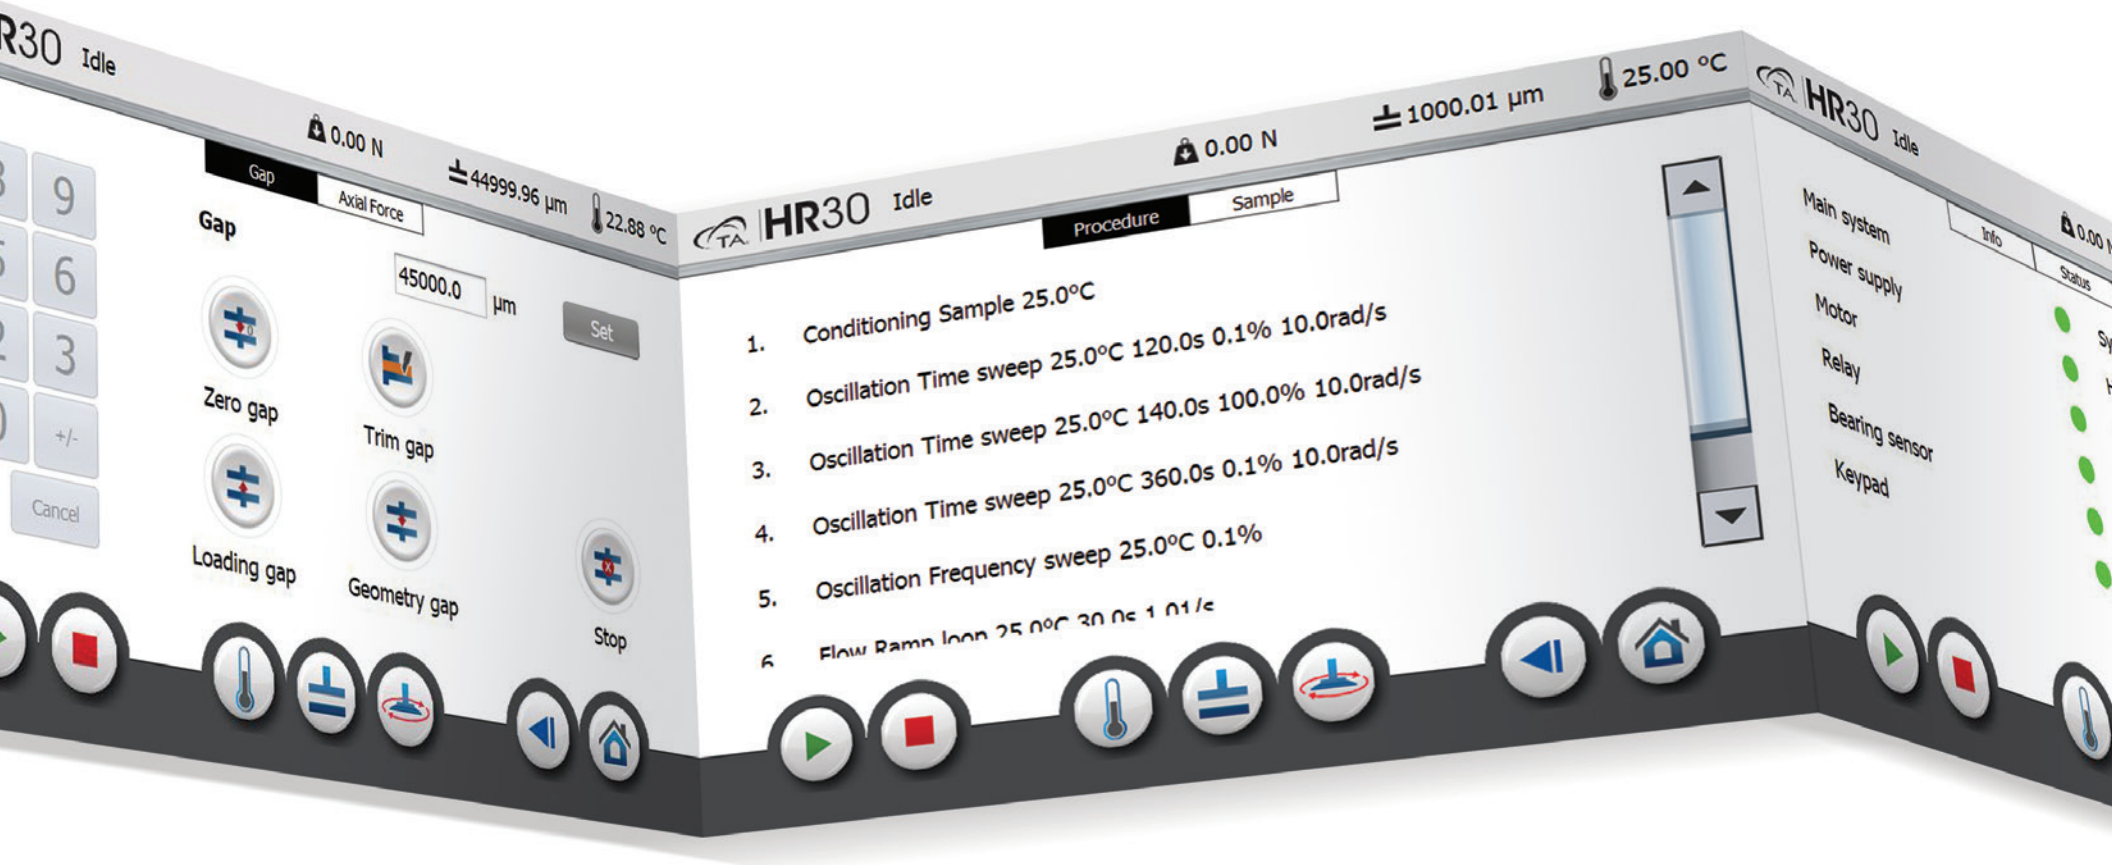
R30 Idle

0.00 N

44999.96 µm

22.88 °C

Gap

Axial Force

Gap

45000.0 µm

Set

9

6

3

+/-

Cancel

Zero gap

Trim gap

Loading gap

Geometry gap

Stop

TA HR30 Idle

0.00 N

1000.01 µm

25.00 °C

Procedure

Sample

1. Conditioning Sample 25.0°C

2. Oscillation Time sweep 25.0°C 120.0s 0.1% 10.0rad/s

3. Oscillation Time sweep 25.0°C 140.0s 100.0% 10.0rad/s

4. Oscillation Time sweep 25.0°C 360.0s 0.1% 10.0rad/s

5. Oscillation Frequency sweep 25.0°C 0.1%

6. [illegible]

TA HR30 Idle

0.00 N

Info

Status

Main system

Power supply

Motor

Relay

Bearing sensor

Keypad